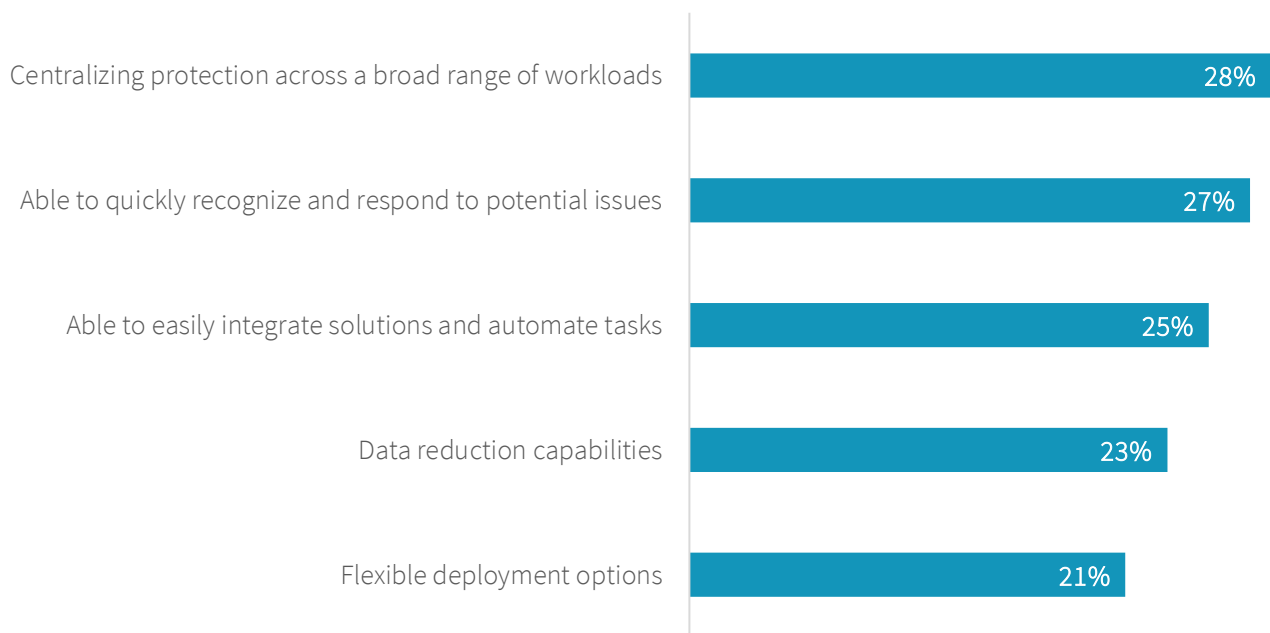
| Item | Percentage |
|---|---|
| Centralizing protection across a broad range of workloads | 28% |
| Able to quickly recognize and respond to potential issues | 27% |
| Able to easily integrate solutions and automate tasks | 25% |
| Data reduction capabilities | 23% |
| Flexible deployment options | 21% |